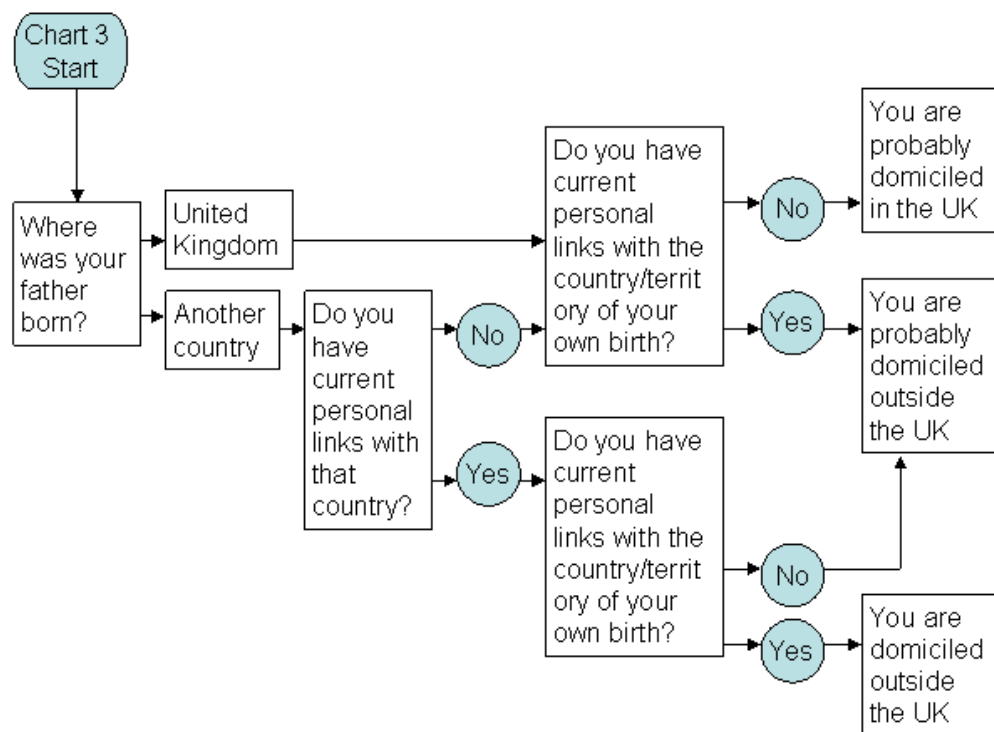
Chart 3 Start

Where was your father born?

United Kingdom

Another country

Do you have current personal links with that country?

No

Yes

Do you have current personal links with the country/territory of your own birth?

No

Yes

You are probably domiciled in the UK

You are probably domiciled outside the UK

Do you have current personal links with the country/territory of your own birth?

No

Yes

You are domiciled outside the UK